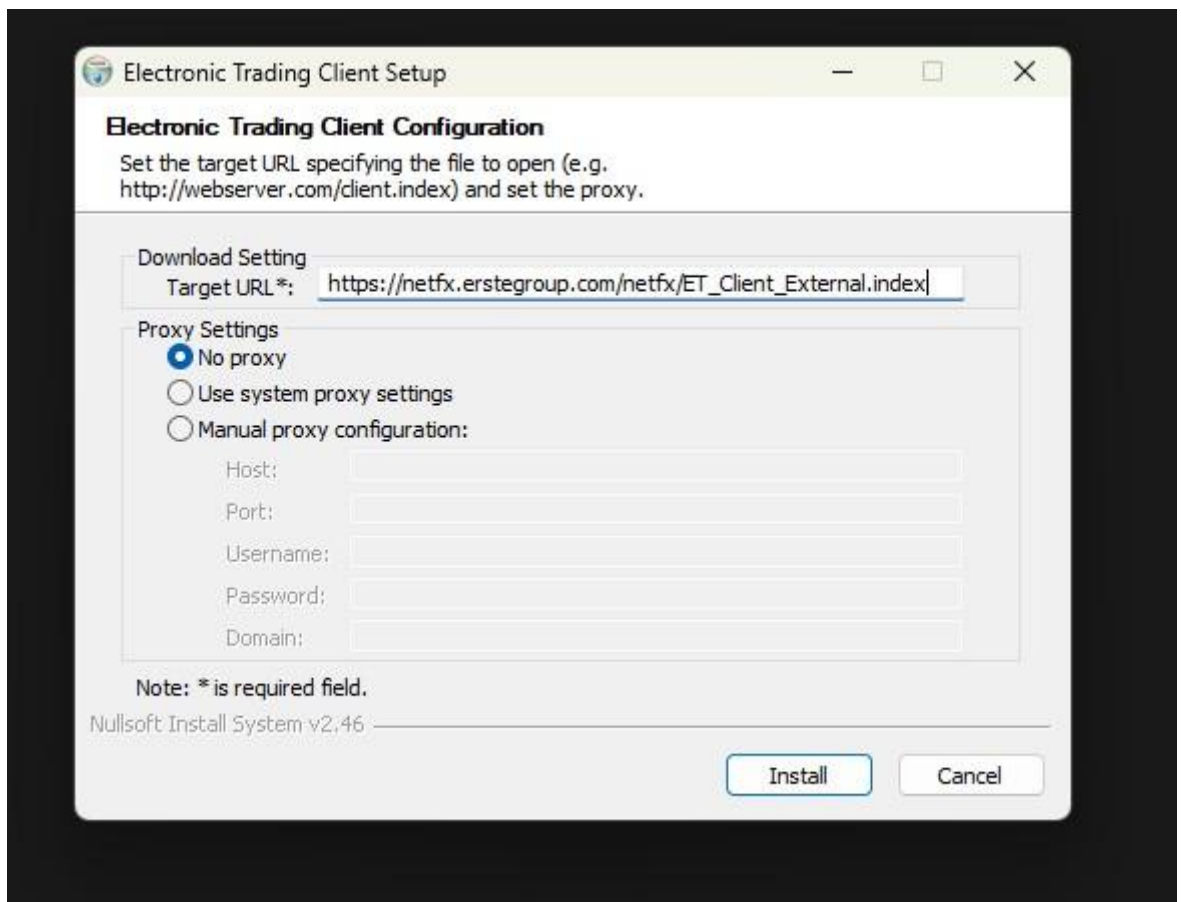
Electronic Trading Client Setup

Electronic Trading Client Configuration
Set the target URL specifying the file to open (e.g. http://webserver.com/client.index) and set the proxy.

Download Setting
Target URL*: https://netfx.erstegroup.com/netfx/ET_Client_External.index

Proxy Settings
No proxy
Use system proxy settings
Manual proxy configuration:
Host:
Port:
Username:
Password:
Domain:

Note: * is required field.

Nullsoft Install System v2.46

Install
Cancel